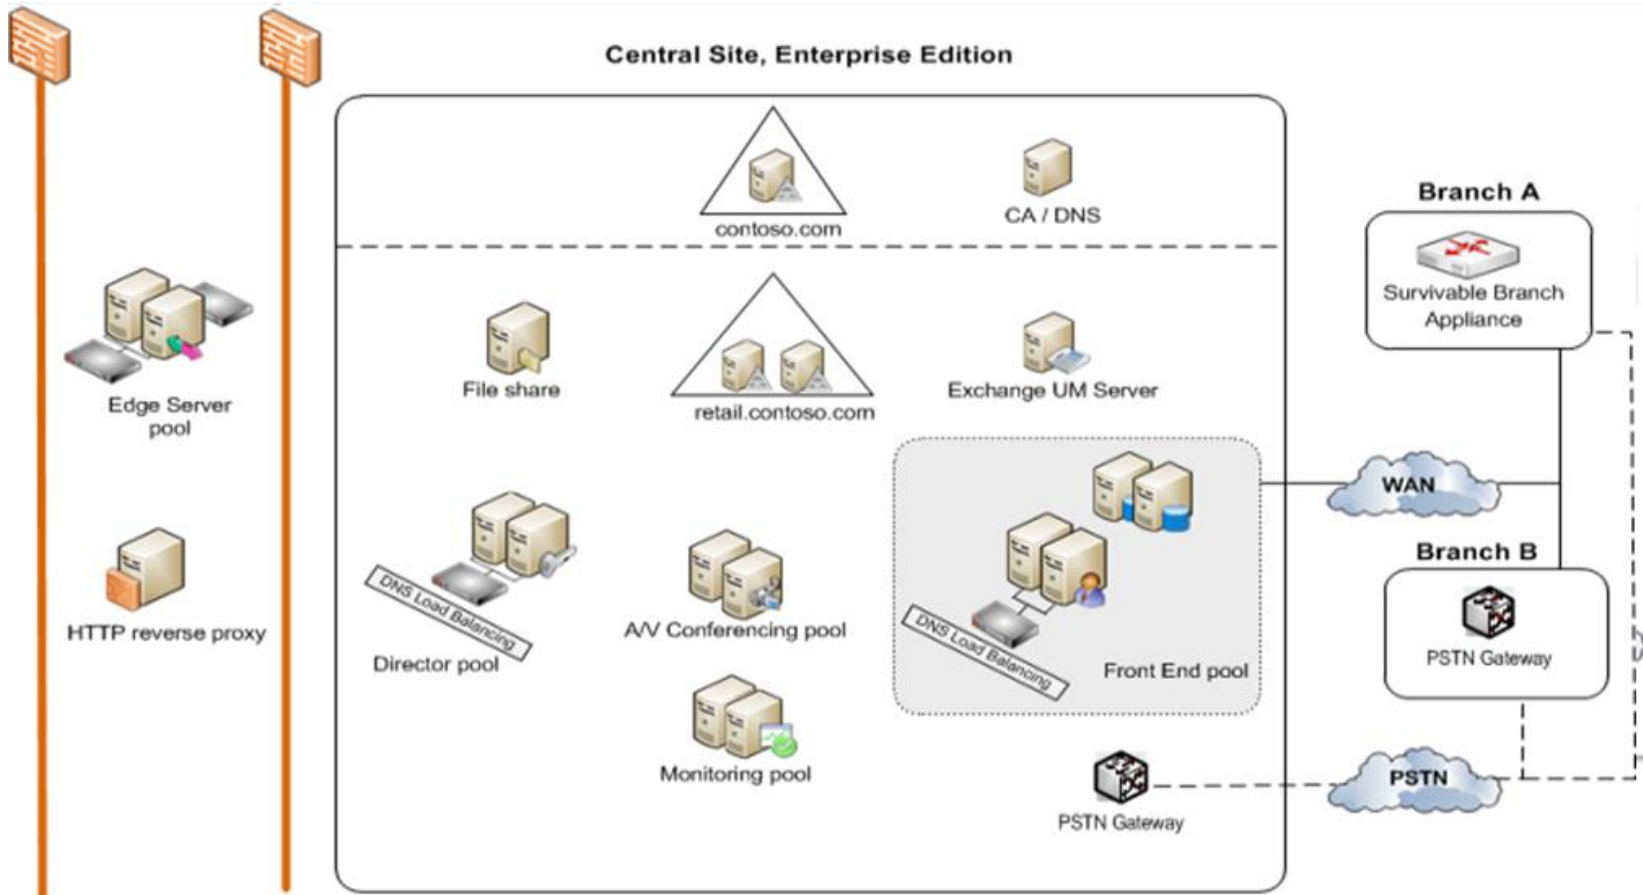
Central Site, Enterprise Edition

contoso.com

CA / DNS

Branch A

Survivable Branch Appliance

Edge Server pool

File share

retail.contoso.com

Exchange UM Server

WAN

Branch B

DNS Load Balancing

Director pool

A/V Conferencing pool

DNS Load Balancing

Front End pool

PSTN Gateway

HTTP reverse proxy

Monitoring pool

PSTN Gateway

PSTN